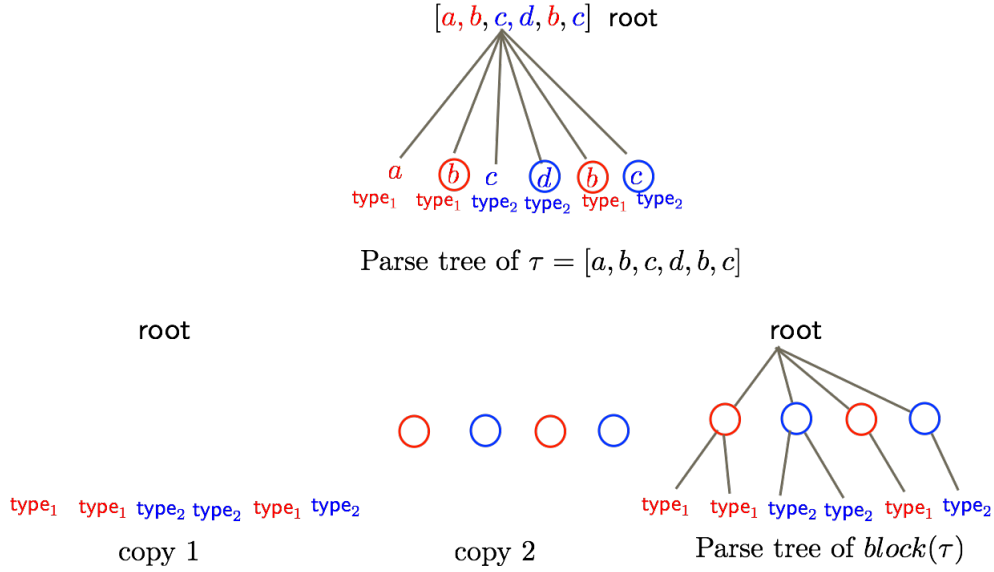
$[a, b, c, d, b, c]$ root

$a$ $b$ $c$ $d$ $b$ $c$

type$_1$ type$_1$ type$_2$ type$_2$ type$_1$ type$_2$

Parse tree of $\tau = [a, b, c, d, b, c]$

root

type$_1$ type$_1$ type$_2$ type$_2$ type$_1$ type$_2$

copy 1

copy 2

root

type$_1$ type$_1$ type$_2$ type$_2$ type$_1$ type$_2$

Parse tree of $block(\tau)$